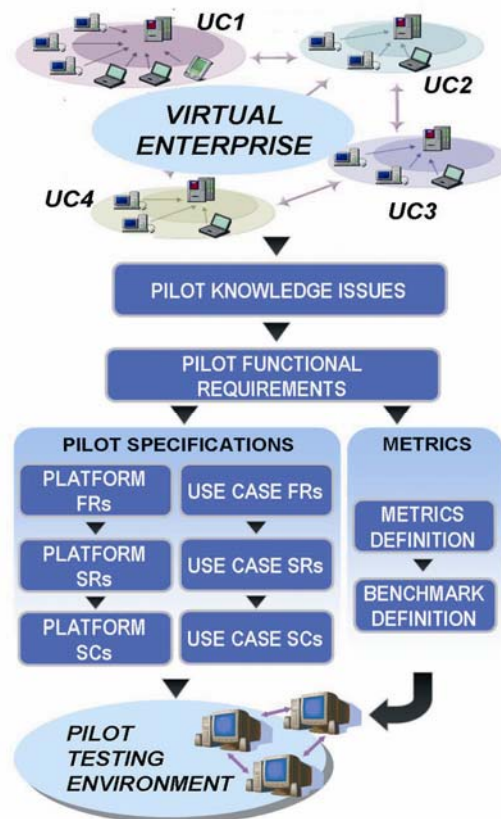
UC1

UC2

VIRTUAL ENTERPRISE

UC4

UC3

PILOT KNOWLEDGE ISSUES

PILOT FUNCTIONAL REQUIREMENTS

PILOT SPECIFICATIONS

PLATFORM FRs

USE CASE FRs

PLATFORM SRs

USE CASE SRs

PLATFORM SCs

USE CASE SCs

METRICS

METRICS DEFINITION

BENCHMARK DEFINITION

PILOT TESTING ENVIRONMENT